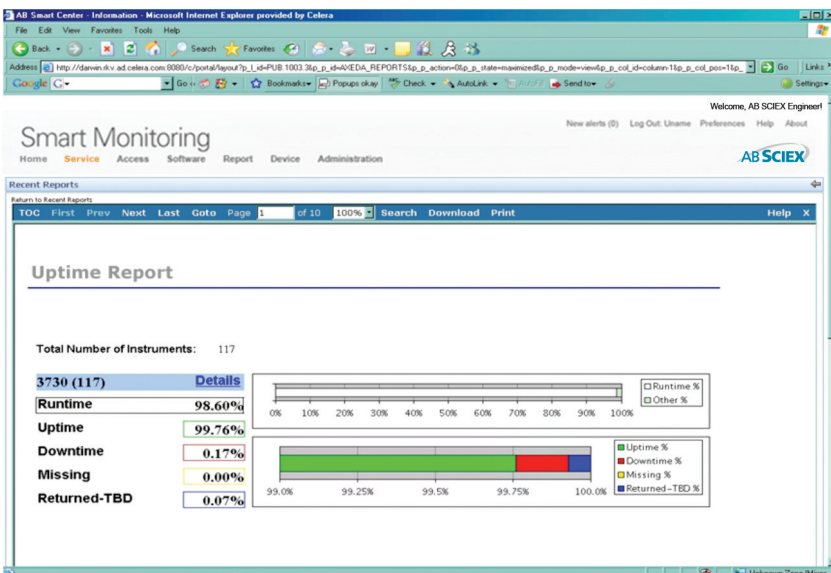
AB Smart Center - Information - Microsoft Internet Explorer provided by Celera

File Edit View Favorites Tools Help

Back Search Favorites

Address http://darwin.rkv.ad.celera.com:8080/c/portal/layout?p_l_id=PUB.1003.3&p_p_id=AXEDA_REPORTS&p_p_action=0&p_p_state=maximized&p_p_mode=view&p_p_col_id=column-1&p_p_col_pos=1&p_ Go Links

Google G- Go Bookmarks Popups okay Check AutoLink AutoFill Send to Settings

Welcome, AB SCIEX Engineer!

Smart Monitoring

New alerts (0) Log Out: Uname Preferences Help About

Home Service Access Software Report Device Administration

AB SCIEX

Recent Reports

Return to Recent Reports

TOC First Prev Next Last Goto Page 1 of 10 100% Search Download Print Help X

Uptime Report

Total Number of Instruments: 117

| 3730 (117) | Details |
|---|---|
| Runtime | 98.60% |
| Uptime | 99.76% |
| Downtime | 0.17% |
| Missing | 0.00% |
| Returned-TBD | 0.07% |

0% 10% 20% 30% 40% 50% 60% 70% 80% 90% 100%

Runtime %
Other %

99.0% 99.25% 99.5% 99.75% 100.0%

Uptime %
Downtime %
Missing %
Returned-TBD %